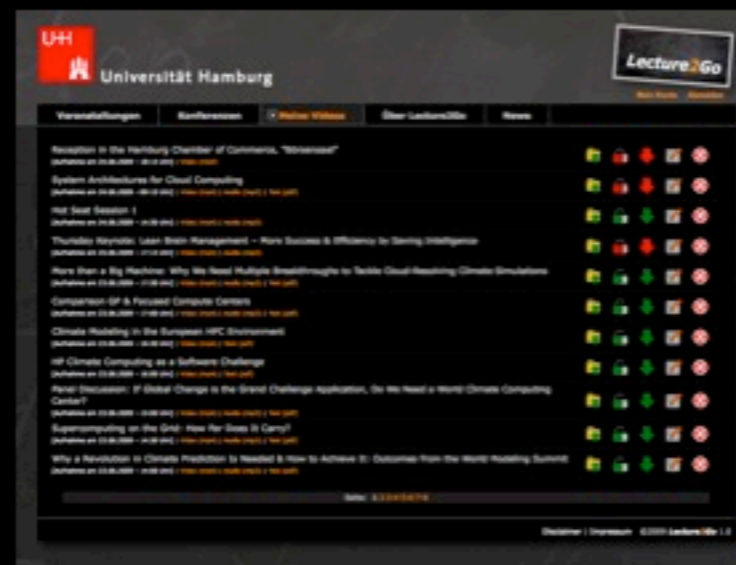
UHH Universität Hamburg

Lecture2Go

Veranstaltungen | Konferenzen | Meine Videos | Über Lecture2Go | News

Reception in the Hamburg Chamber of Commerce, "Börsensaal"
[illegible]

System Architectures for Cloud Computing
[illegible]

Hot Seat Session 1
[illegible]

Thursday Keynote: Lean Brain Management – More Success & Efficiency by Saving Intelligence
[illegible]

More than a Big Machine: Why We Need Multiple Breakthroughs to Tackle Cloud-Resolving Climate Simulations
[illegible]

Comparison GP & Focused Compute Centers
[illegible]

Climate Modeling in the European HPC Environment
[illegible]

HP Climate Computing as a Software Challenge
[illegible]

Panel Discussion: If Global Change is the Grand Challenge Application, Do We Need a World Climate Computing Center?
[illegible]

Supercomputing on the Grid: How Far Does It Carry?
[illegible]

Why a Revolution in Climate Prediction is Needed & How to Achieve It: Outcomes from the World Modeling Summit
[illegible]

Seite: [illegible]

Disclaimer | Impressum ©2009 Lecture2Go 1.0